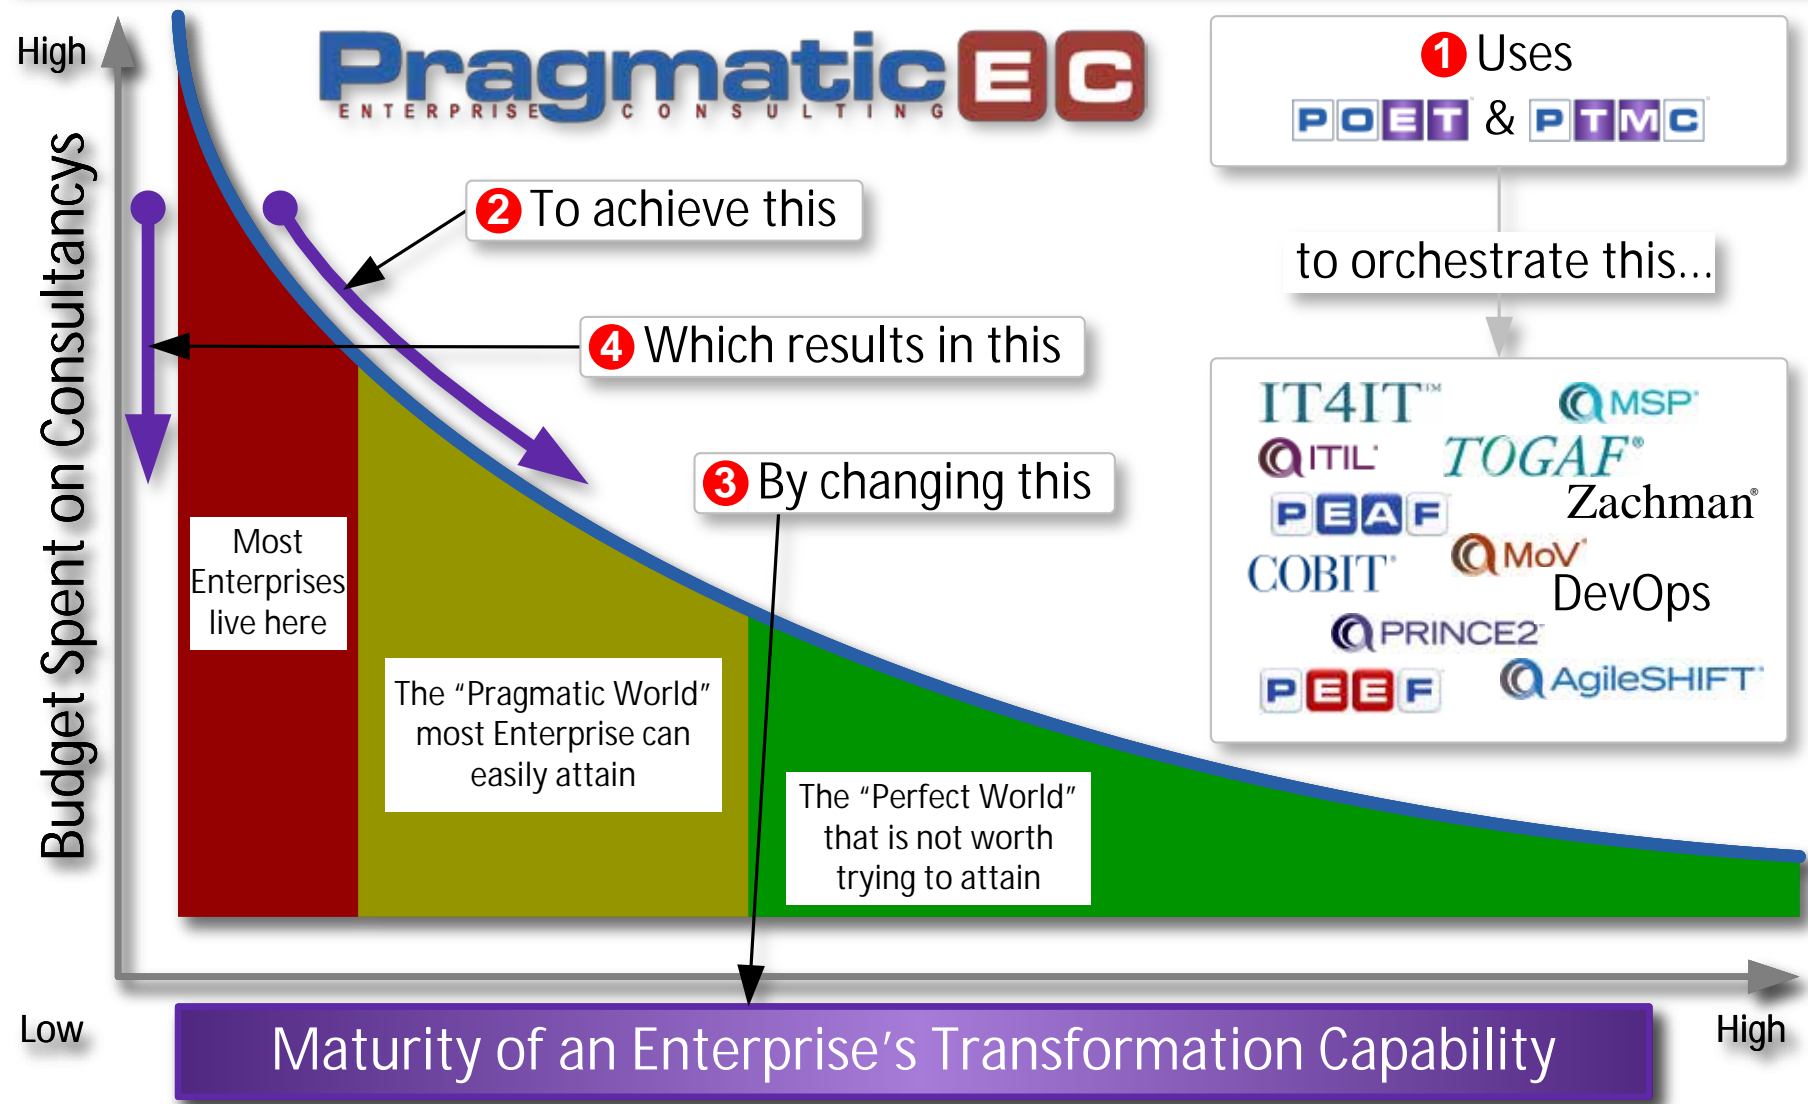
High

Budget Spent on Consultancys

PragmaticEC
ENTERPRISE CONSULTING

1 Uses
POET & PTMC

to orchestrate this...

2 To achieve this

4 Which results in this

3 By changing this

IT4IT™
MSP®
ITIL®
TOGAF®
PEAF
Zachman®
COBIT®
MoV®
DevOps
PRINCE2®
PEEF
AgileSHIFT®

Most Enterprises live here

The "Pragmatic World" most Enterprise can easily attain

The "Perfect World" that is not worth trying to attain

Low

Maturity of an Enterprise's Transformation Capability

High